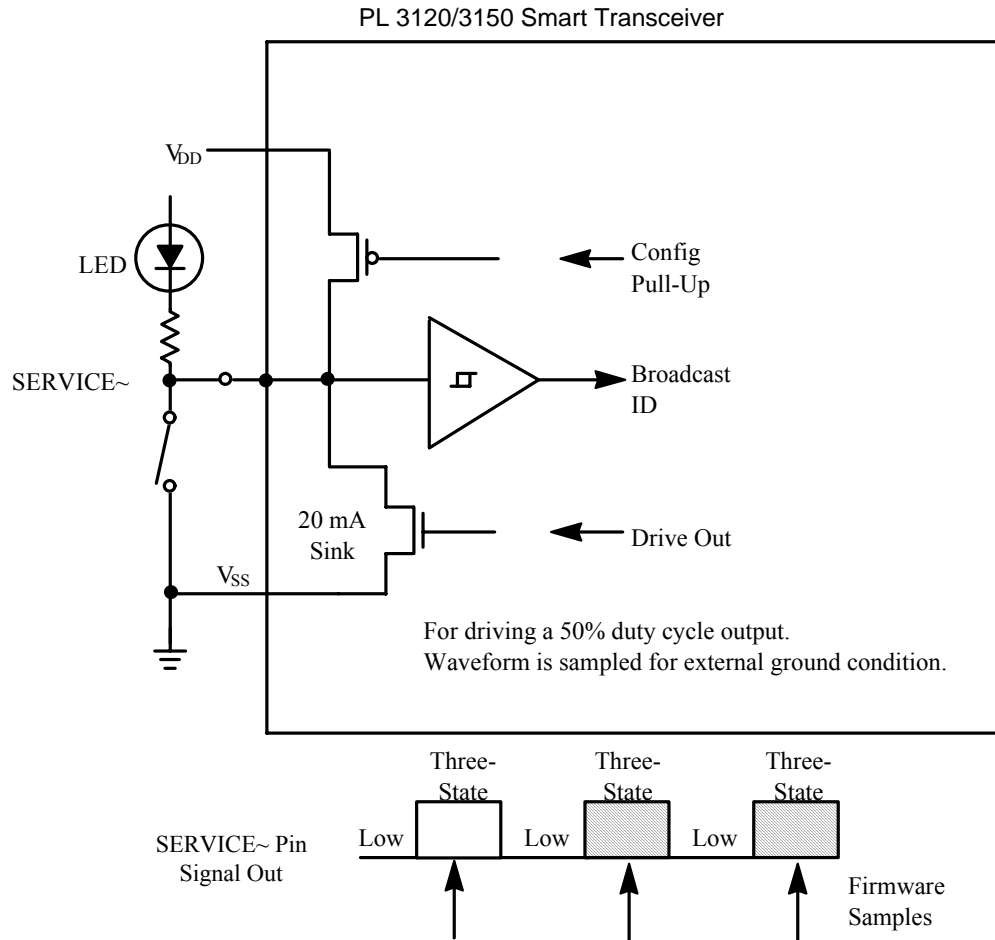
PL 3120/3150 Smart Transceiver

$V_{DD}$

LED

Config Pull-Up

SERVICE~

Broadcast ID

20 mA Sink

Drive Out

$V_{SS}$

For driving a 50% duty cycle output.
Waveform is sampled for external ground condition.

Three-State

Three-State

Three-State

SERVICE~ Pin Signal Out

Low

Low

Low

Firmware Samples